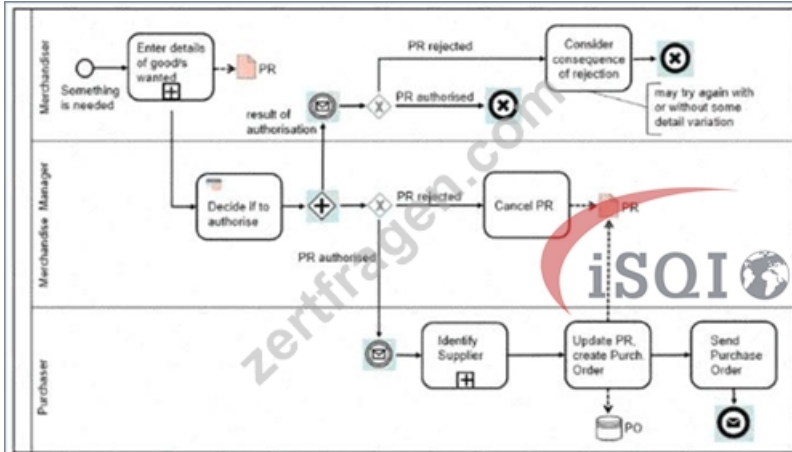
Merchandiser

Something is needed

Enter details of good/s wanted

PR

result of authorisation

PR rejected

Consider consequence of rejection

PR authorised

may try again with or without some detail variation

Merchandise Manager

Decide if to authorise

PR rejected

Cancel PR

PR

PR authorised

iSQI

Purchaser

Identify Supplier

Update PR, create Purch. Order

Send Purchase Order

PO

zertfragen.com